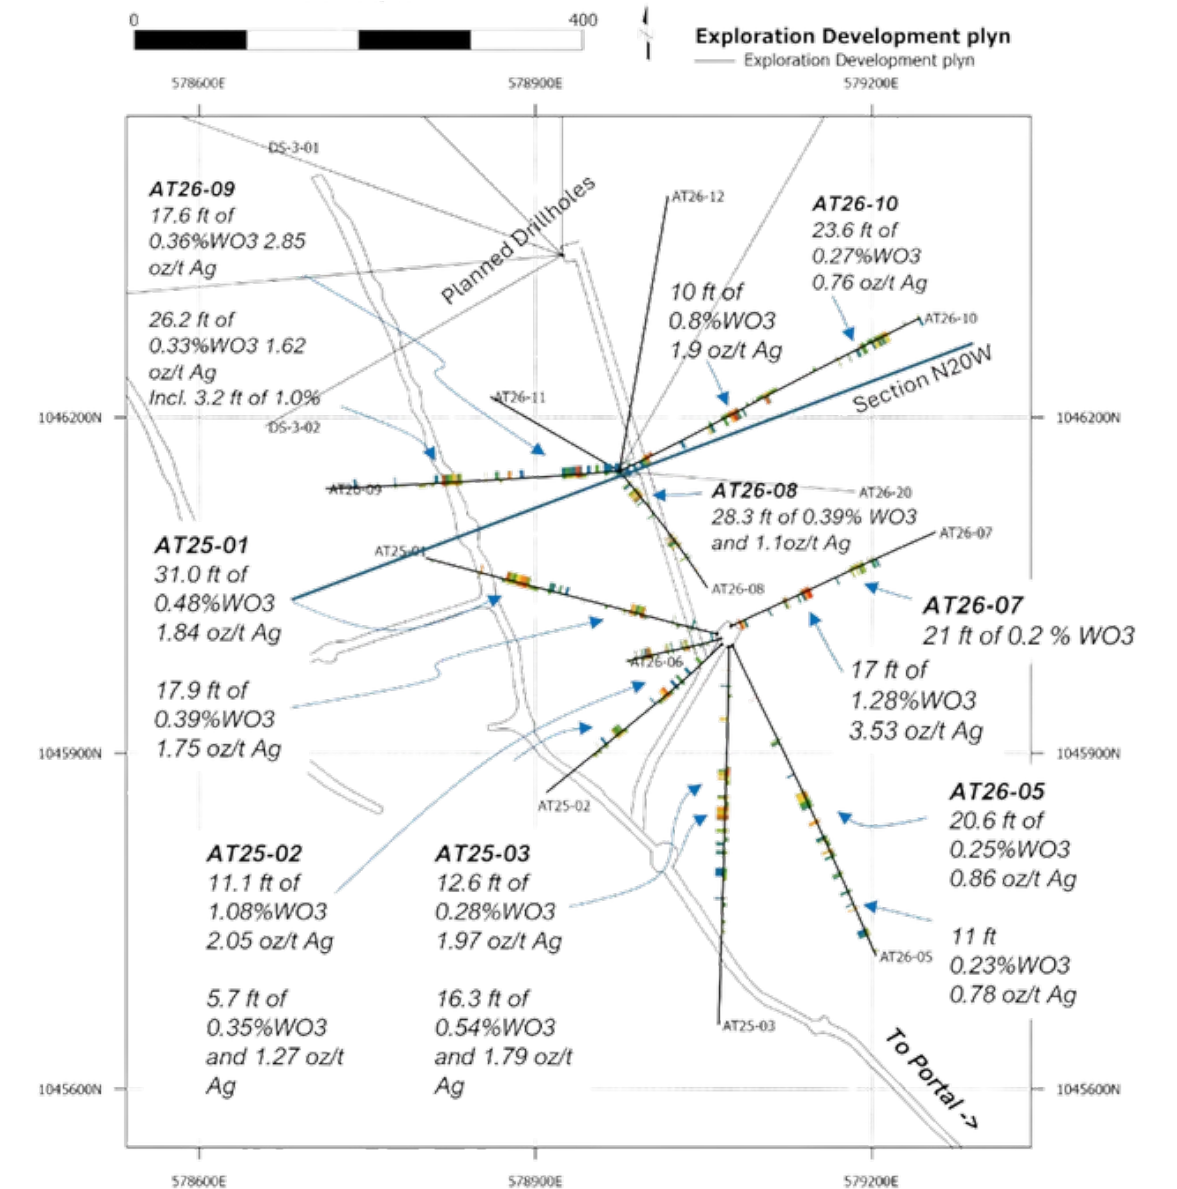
0 400

Exploration Development plyn
Exploration Development plyn

578600E 578900E 579200E

DS-3-01

AT26-09
17.6 ft of
0.36%WO3 2.85
oz/t Ag

Planned Drillholes

AT26-12

AT26-10
23.6 ft of
0.27%WO3
0.76 oz/t Ag

10 ft of
0.8%WO3
1.9 oz/t Ag

AT26-10

26.2 ft of
0.33%WO3 1.62
oz/t Ag
Incl. 3.2 ft of 1.0%

Section N20W

AT26-11

1046200N
DS-3-02
1046200N

AT26-09

AT26-08
28.3 ft of 0.39% WO3
and 1.1oz/t Ag

AT26-20

AT26-07

AT25-01
31.0 ft of
0.48%WO3
1.84 oz/t Ag

AT25-01

AT26-08

AT26-07
21 ft of 0.2 % WO3

AT26-06

17.9 ft of
0.39%WO3
1.75 oz/t Ag

17 ft of
1.28%WO3
3.53 oz/t Ag

1045900N
1045900N

AT25-02

AT26-05
20.6 ft of
0.25%WO3
0.86 oz/t Ag

AT25-02
11.1 ft of
1.08%WO3
2.05 oz/t Ag

AT25-03
12.6 ft of
0.28%WO3
1.97 oz/t Ag

11 ft
0.23%WO3
0.78 oz/t Ag

AT26-05

5.7 ft of
0.35%WO3
and 1.27 oz/t
Ag

16.3 ft of
0.54%WO3
and 1.79 oz/t
Ag

AT25-03

To Portal ->

1045600N
1045600N

578600E 578900E 579200E